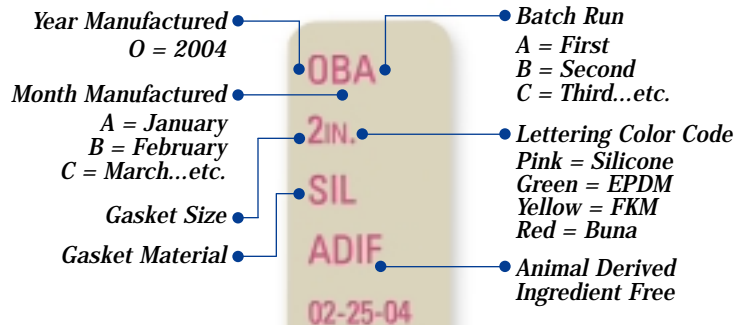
Year Manufactured
O = 2004

Month Manufactured
A = January
B = February
C = March...etc.

Gasket Size

Gasket Material

OBA

2IN.

SIL

ADIF

02-25-04

Batch Run
A = First
B = Second
C = Third...etc.

Lettering Color Code
Pink = Silicone
Green = EPDM
Yellow = FKM
Red = Buna

Animal Derived
Ingredient Free